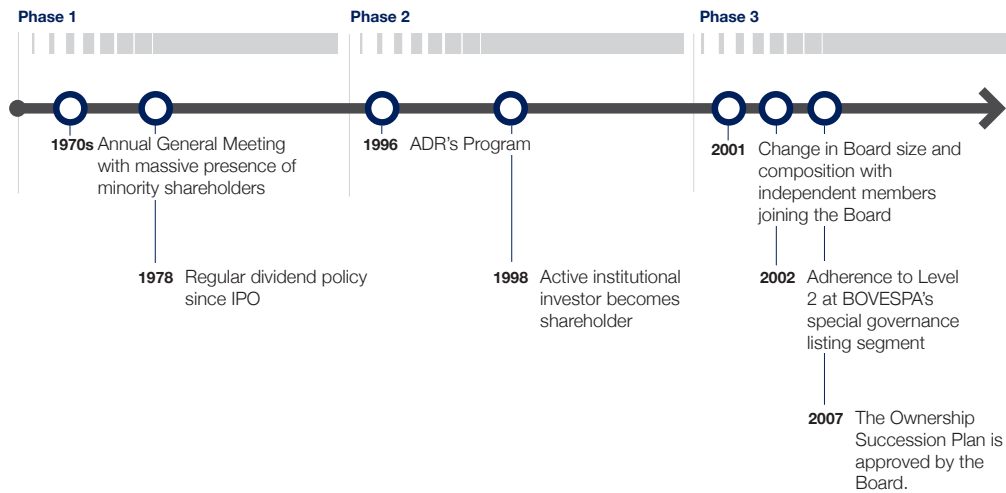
Phase 1

Phase 2

Phase 3

1970s Annual General Meeting with massive presence of minority shareholders

1978 Regular dividend policy since IPO

1996 ADR's Program

1998 Active institutional investor becomes shareholder

2001 Change in Board size and composition with independent members joining the Board

2002 Adherence to Level 2 at BOVESPA's special governance listing segment

2007 The Ownership Succession Plan is approved by the Board.